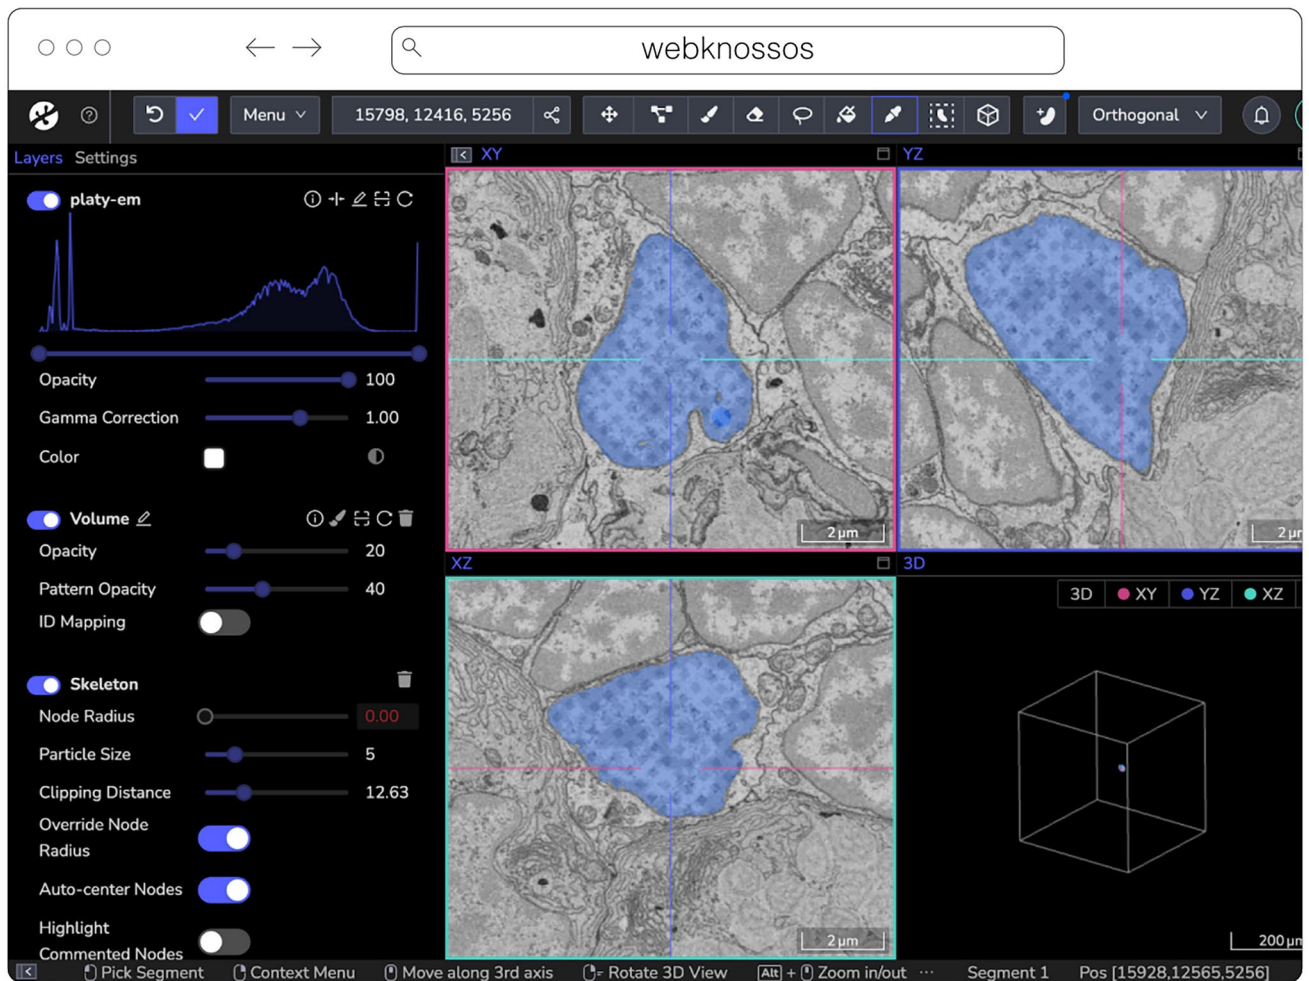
webknossos

? Menu 15798, 12416, 5256 Orthogonal

Layers Settings

platy-em

Opacity 100

Gamma Correction 1.00

Color

Volume

Opacity 20

Pattern Opacity 40

ID Mapping

Skeleton

Node Radius 0.00

Particle Size 5

Clipping Distance 12.63

Override Node Radius

Auto-center Nodes

Highlight Commented Nodes

XY

2 μm

YZ

2 μm

XZ

2 μm

3D

3D XY YZ XZ

200 μm

Pick Segment Context Menu Move along 3rd axis Rotate 3D View Alt + Zoom in/out ··· Segment 1 Pos [15928,12565,5256]